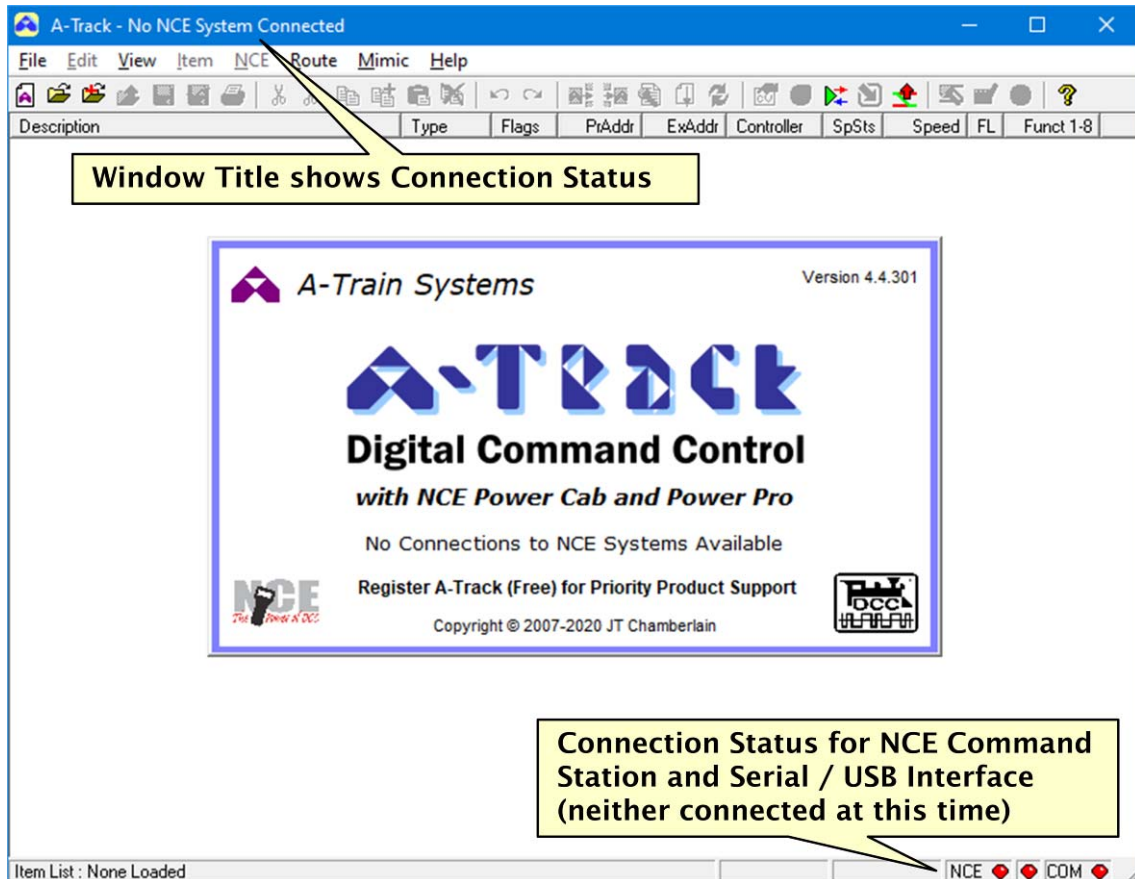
A-Track - No NCE System Connected

File Edit View Item NCE Route Mimic Help

| Description | Type | Flags | PrAddr | ExAddr | Controller | SpSts | Speed | FL | Funct 1-8 |
|---|---|---|---|---|---|---|---|---|---|

Window Title shows Connection Status

A-Train Systems

Version 4.4.301

A-TRACK

Digital Command Control

with NCE Power Cab and Power Pro

No Connections to NCE Systems Available

NCE The Power of DCC

Register A-Track (Free) for Priority Product Support

Copyright © 2007-2020 JT Chamberlain

DCC

Connection Status for NCE Command Station and Serial / USB Interface (neither connected at this time)

Item List : None Loaded

NCE COM